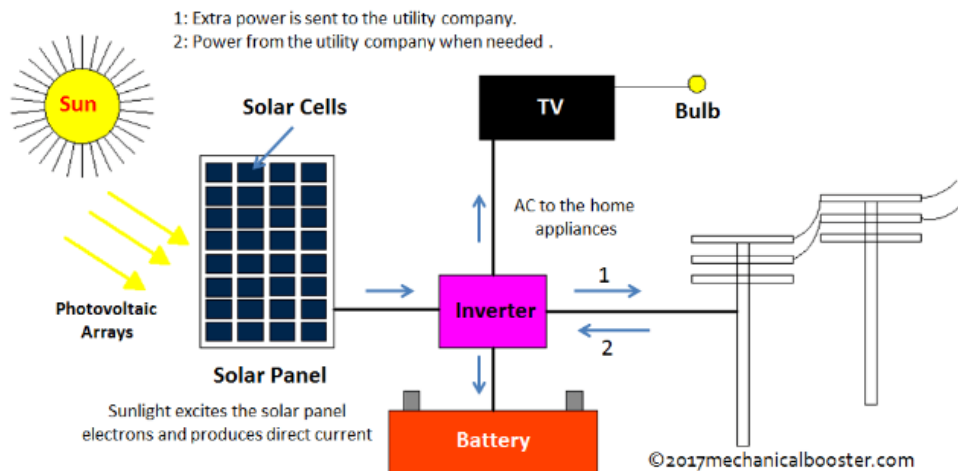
1: Extra power is sent to the utility company.
2: Power from the utility company when needed .

Sun

Solar Cells

TV

Bulb

AC to the home appliances

Photovoltaic Arrays

Inverter

1

2

Solar Panel

Sunlight excites the solar panel electrons and produces direct current

Battery

©2017mechanicalbooster.com